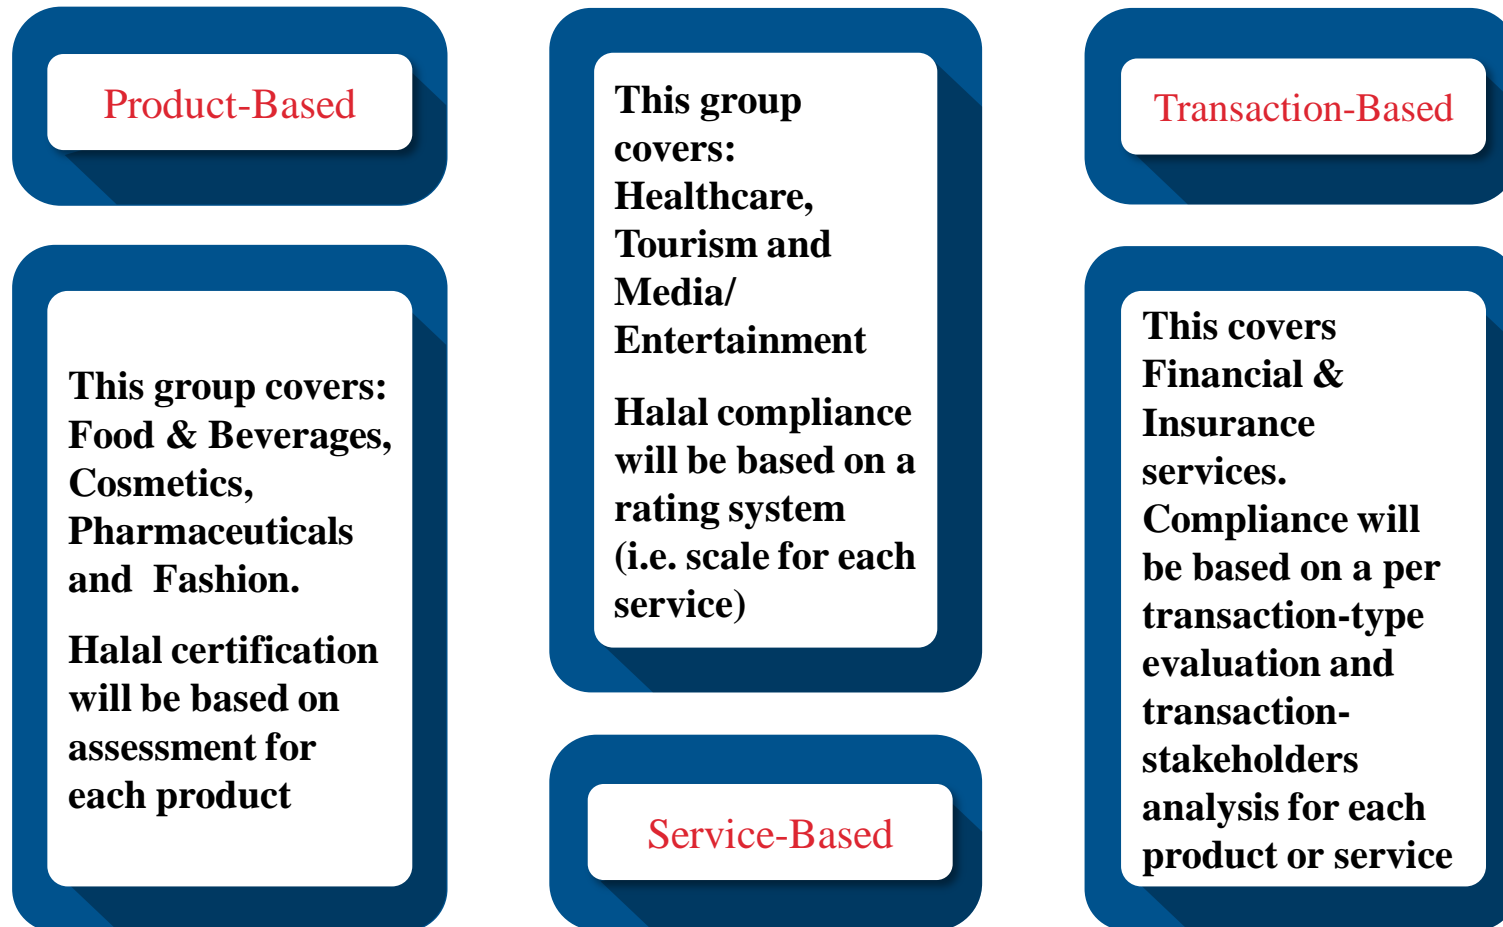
Product-Based

This group covers: Food & Beverages, Cosmetics, Pharmaceuticals and Fashion.

Halal certification will be based on assessment for each product

This group covers: Healthcare, Tourism and Media/ Entertainment

Halal compliance will be based on a rating system (i.e. scale for each service)

Service-Based

Transaction-Based

This covers Financial & Insurance services. Compliance will be based on a per transaction-type evaluation and transaction-stakeholders analysis for each product or service